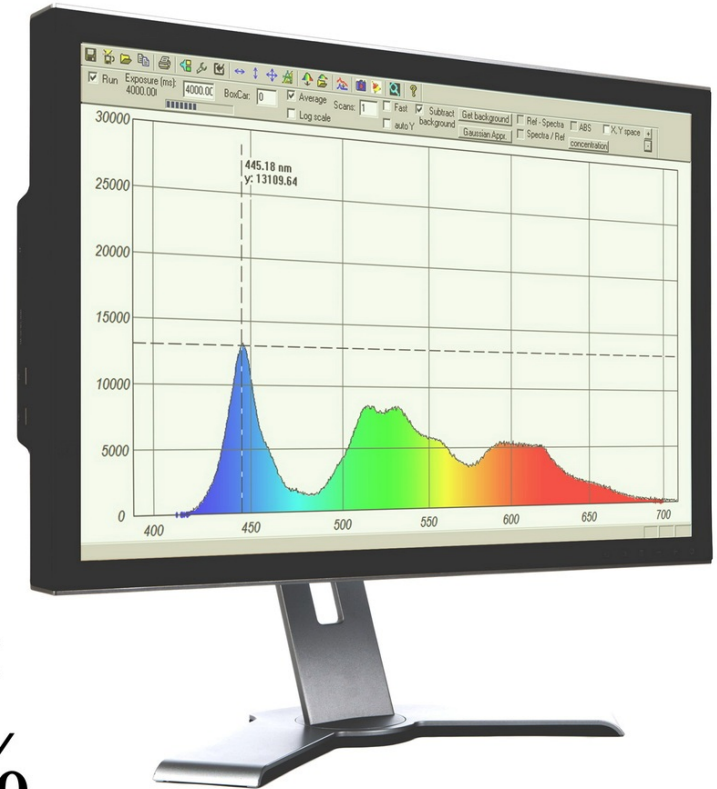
Run Exposure (ms): 4000.00 4000.00 BoxCar: 0 Average Log scale Scans: 1 Fast auto Y Subtract background Get background Gaussian Appr. Ref - Spectra Spectra / Ref ABS concentration X,Y space

30000
25000
20000
15000
10000
5000
0
400 450 500 550 600 650 700

445.18 nm
y: 13109.64

%
0